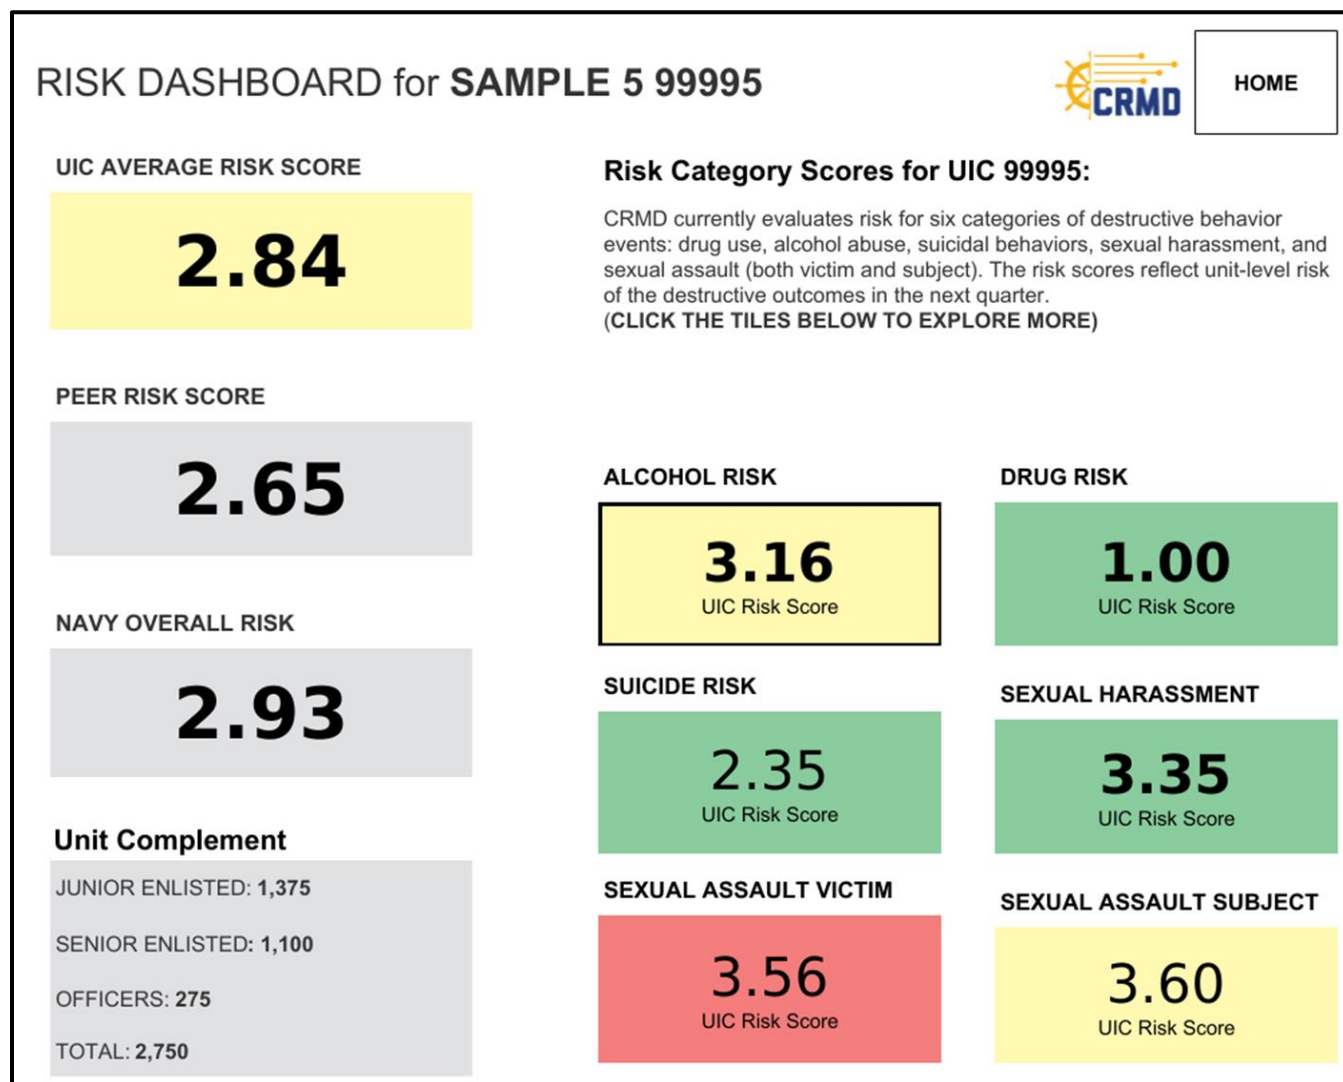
RISK DASHBOARD for **SAMPLE 5 99995**

CRMD

HOME

UIC AVERAGE RISK SCORE

2.84

PEER RISK SCORE

2.65

NAVY OVERALL RISK

2.93

Unit Complement

JUNIOR ENLISTED: 1,375

SENIOR ENLISTED: 1,100

OFFICERS: 275

TOTAL: 2,750

Risk Category Scores for UIC 99995:

CRMD currently evaluates risk for six categories of destructive behavior events: drug use, alcohol abuse, suicidal behaviors, sexual harassment, and sexual assault (both victim and subject). The risk scores reflect unit-level risk of the destructive outcomes in the next quarter.
(CLICK THE TILES BELOW TO EXPLORE MORE)

ALCOHOL RISK

3.16
UIC Risk Score

DRUG RISK

1.00
UIC Risk Score

SUICIDE RISK

2.35
UIC Risk Score

SEXUAL HARASSMENT

3.35
UIC Risk Score

SEXUAL ASSAULT VICTIM

3.56
UIC Risk Score

SEXUAL ASSAULT SUBJECT

3.60
UIC Risk Score